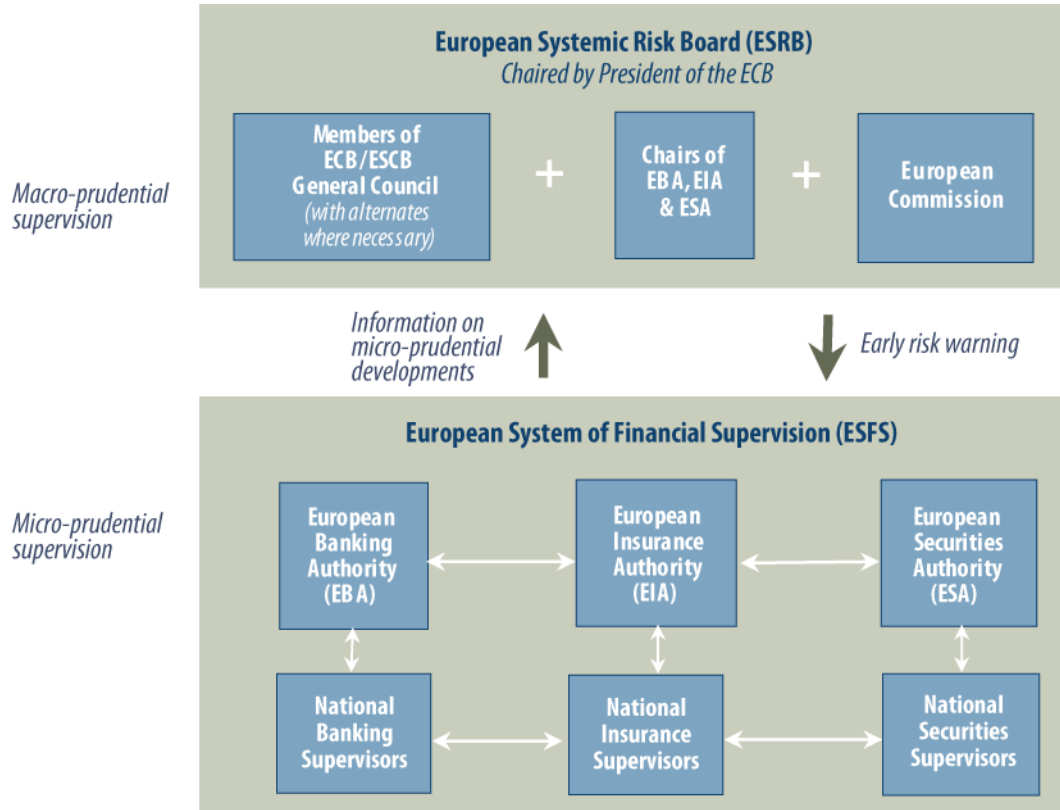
European Systemic Risk Board (ESRB)
Chaired by President of the ECB

Macro-prudential supervision

Members of ECB/ESCB General Council (with alternates where necessary)

+

Chairs of EBA, EIA & ESA

+

European Commission

Information on micro-prudential developments

Early risk warning

European System of Financial Supervision (ESFS)

Micro-prudential supervision

European Banking Authority (EBA)

European Insurance Authority (EIA)

European Securities Authority (ESA)

National Banking Supervisors

National Insurance Supervisors

National Securities Supervisors